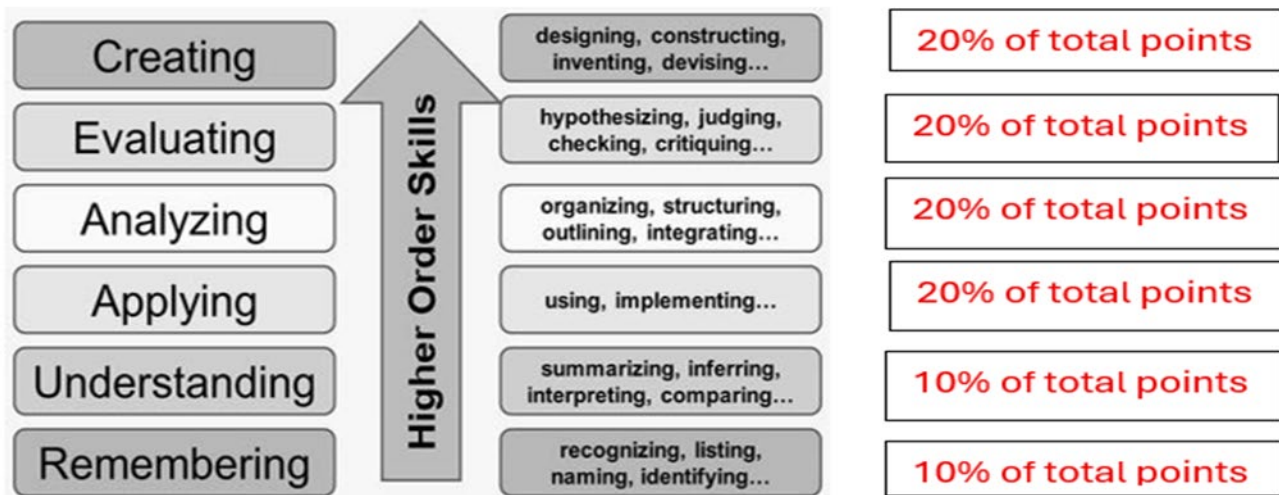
Creating
Evaluating
Analyzing
Applying
Understanding
Remembering

Higher Order Skills

designing, constructing, inventing, devising...
hypothesizing, judging, checking, critiquing...
organizing, structuring, outlining, integrating...
using, implementing...
summarizing, inferring, interpreting, comparing...
recognizing, listing, naming, identifying...

20% of total points
20% of total points
20% of total points
20% of total points
10% of total points
10% of total points